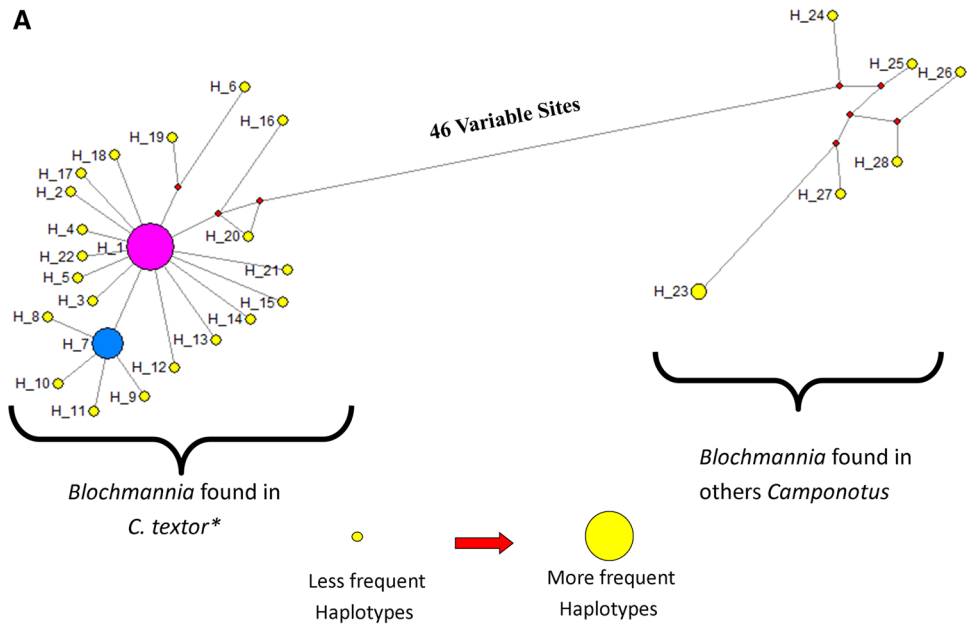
A

H_6
H_19
H_16
H_18
H_17
H_2
H_4
H_22
H_1
H_5
H_3
H_20
H_21
H_15
H_14
H_13
H_8
H_7
H_12
H_10
H_9
H_11

46 Variable Sites

H_24
H_25
H_26
H_28
H_27
H_23

Blochmannia found in C. textor*

Blochmannia found in others Camponotus

Less frequent Haplotypes

More frequent Haplotypes